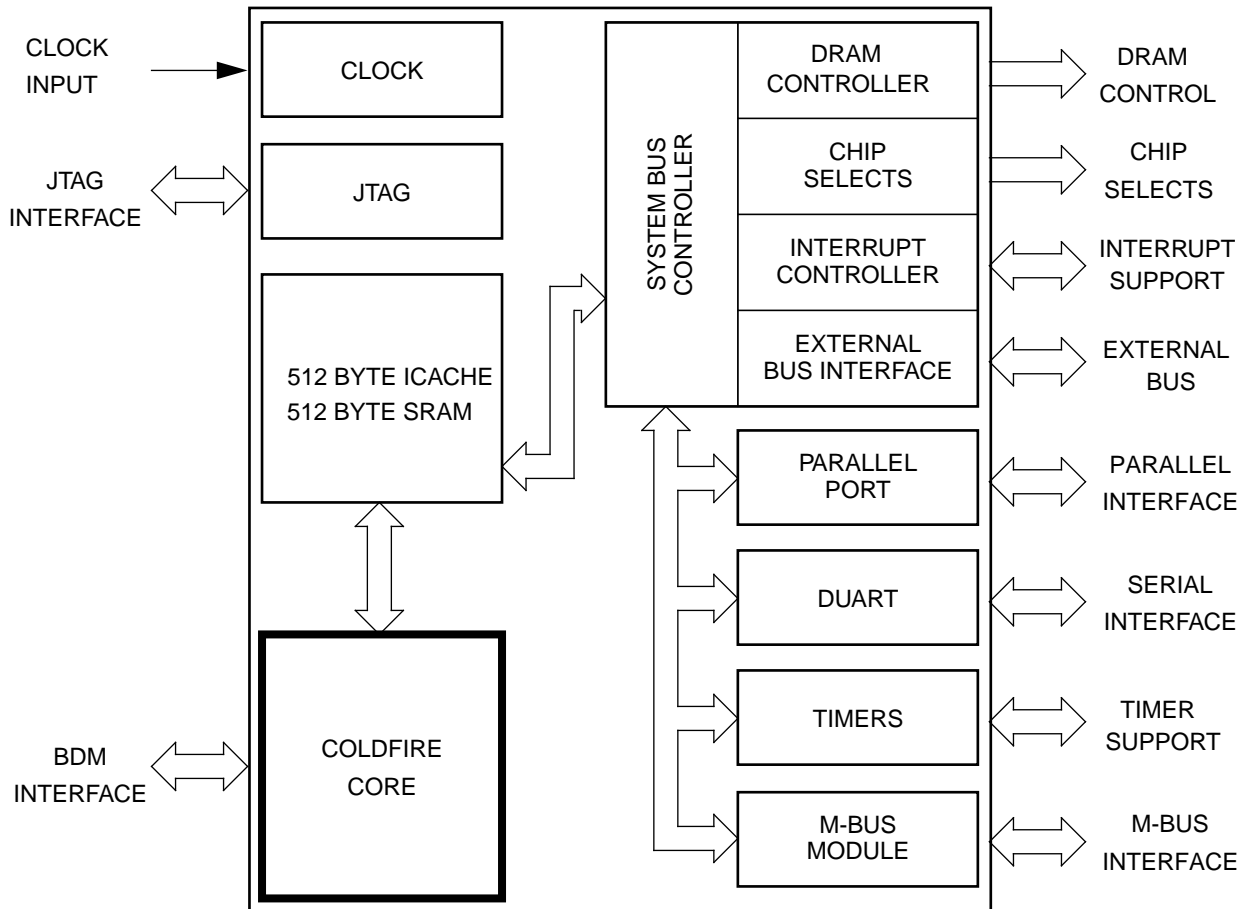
CLOCK INPUT

CLOCK

JTAG INTERFACE

JTAG

512 BYTE ICACHE
512 BYTE SRAM

COLDFIRE CORE

BDM INTERFACE

SYSTEM BUS CONTROLLER

DRAM CONTROLLER

CHIP SELECTS

INTERRUPT CONTROLLER

EXTERNAL BUS INTERFACE

PARALLEL PORT

DUART

TIMERS

M-BUS MODULE

DRAM CONTROL

CHIP SELECTS

INTERRUPT SUPPORT

EXTERNAL BUS

PARALLEL INTERFACE

SERIAL INTERFACE

TIMER SUPPORT

M-BUS INTERFACE